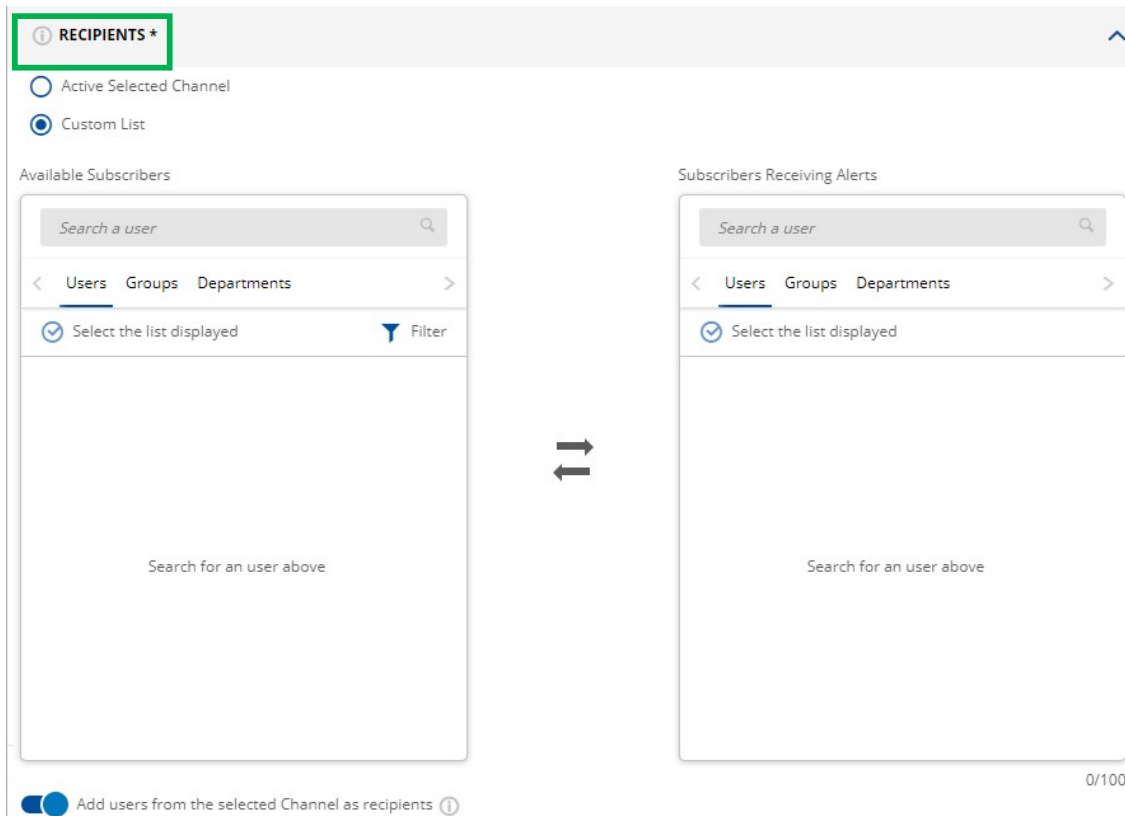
RECIPIENTS *

Active Selected Channel

Custom List

Available Subscribers

Search a user

Users Groups Departments

Select the list displayed

Filter

Search for an user above

Subscribers Receiving Alerts

Search a user

Users Groups Departments

Select the list displayed

Search for an user above

0/100

Add users from the selected Channel as recipients